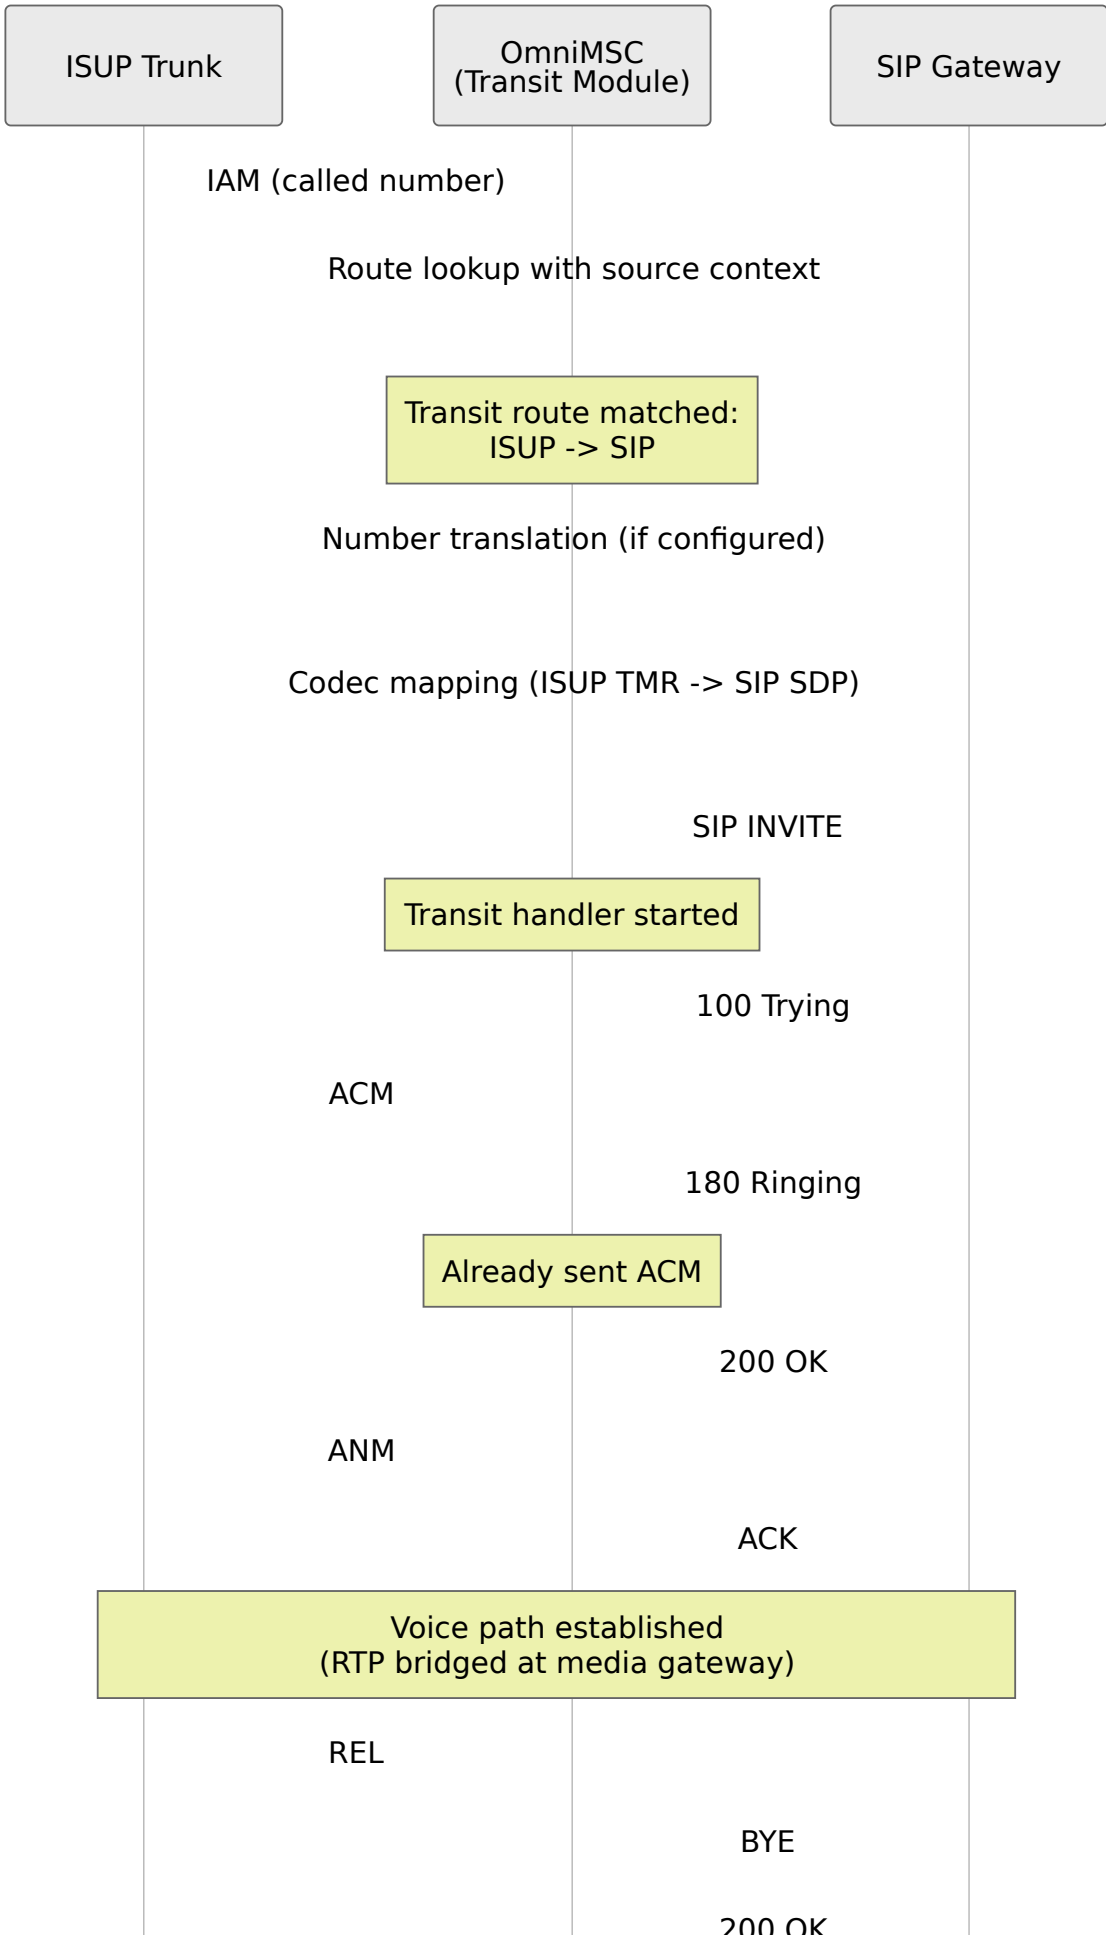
ISUP Trunk

OmniMSC
(Transit Module)

SIP Gateway

IAM (called number)

Route lookup with source context

Transit route matched:
ISUP -> SIP

Number translation (if configured)

Codec mapping (ISUP TMR -> SIP SDP)

SIP INVITE

Transit handler started

100 Trying

ACM

180 Ringing

Already sent ACM

200 OK

ANM

ACK

Voice path established
(RTP bridged at media gateway)

REL

BYE

200 OK